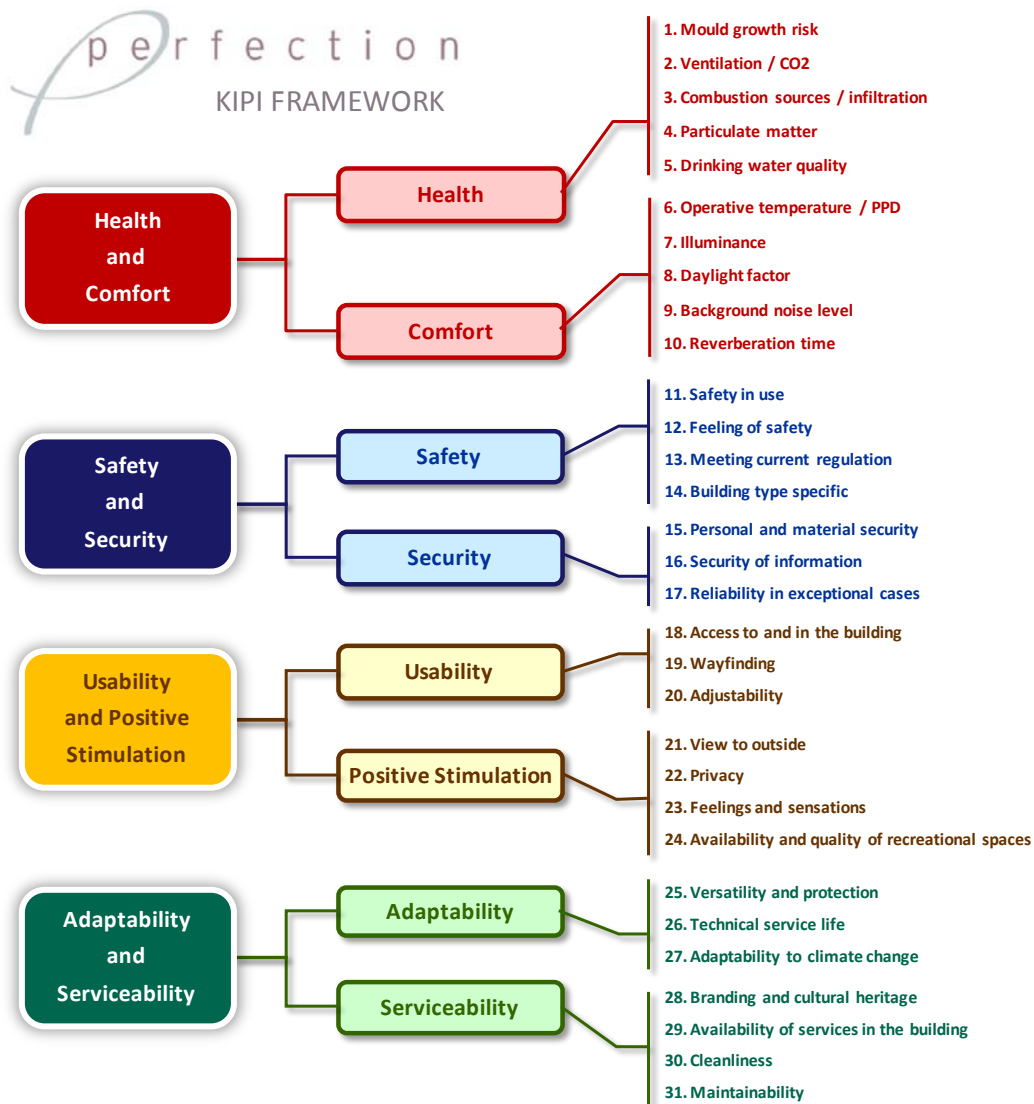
perfection
KIPI FRAMEWORK

Health and Comfort

Health

1. Mould growth risk
2. Ventilation / CO2
3. Combustion sources / infiltration
4. Particulate matter
5. Drinking water quality

Comfort

6. Operative temperature / PPD
7. Illuminance
8. Daylight factor
9. Background noise level
10. Reverberation time

Safety and Security

Safety

11. Safety in use
12. Feeling of safety
13. Meeting current regulation
14. Building type specific

Security

15. Personal and material security
16. Security of information
17. Reliability in exceptional cases

Usability and Positive Stimulation

Usability

18. Access to and in the building
19. Wayfinding
20. Adjustability

Positive Stimulation

21. View to outside
22. Privacy
23. Feelings and sensations
24. Availability and quality of recreational spaces

Adaptability and Serviceability

Adaptability

25. Versatility and protection
26. Technical service life
27. Adaptability to climate change

Serviceability

28. Branding and cultural heritage
29. Availability of services in the building
30. Cleanliness
31. Maintainability